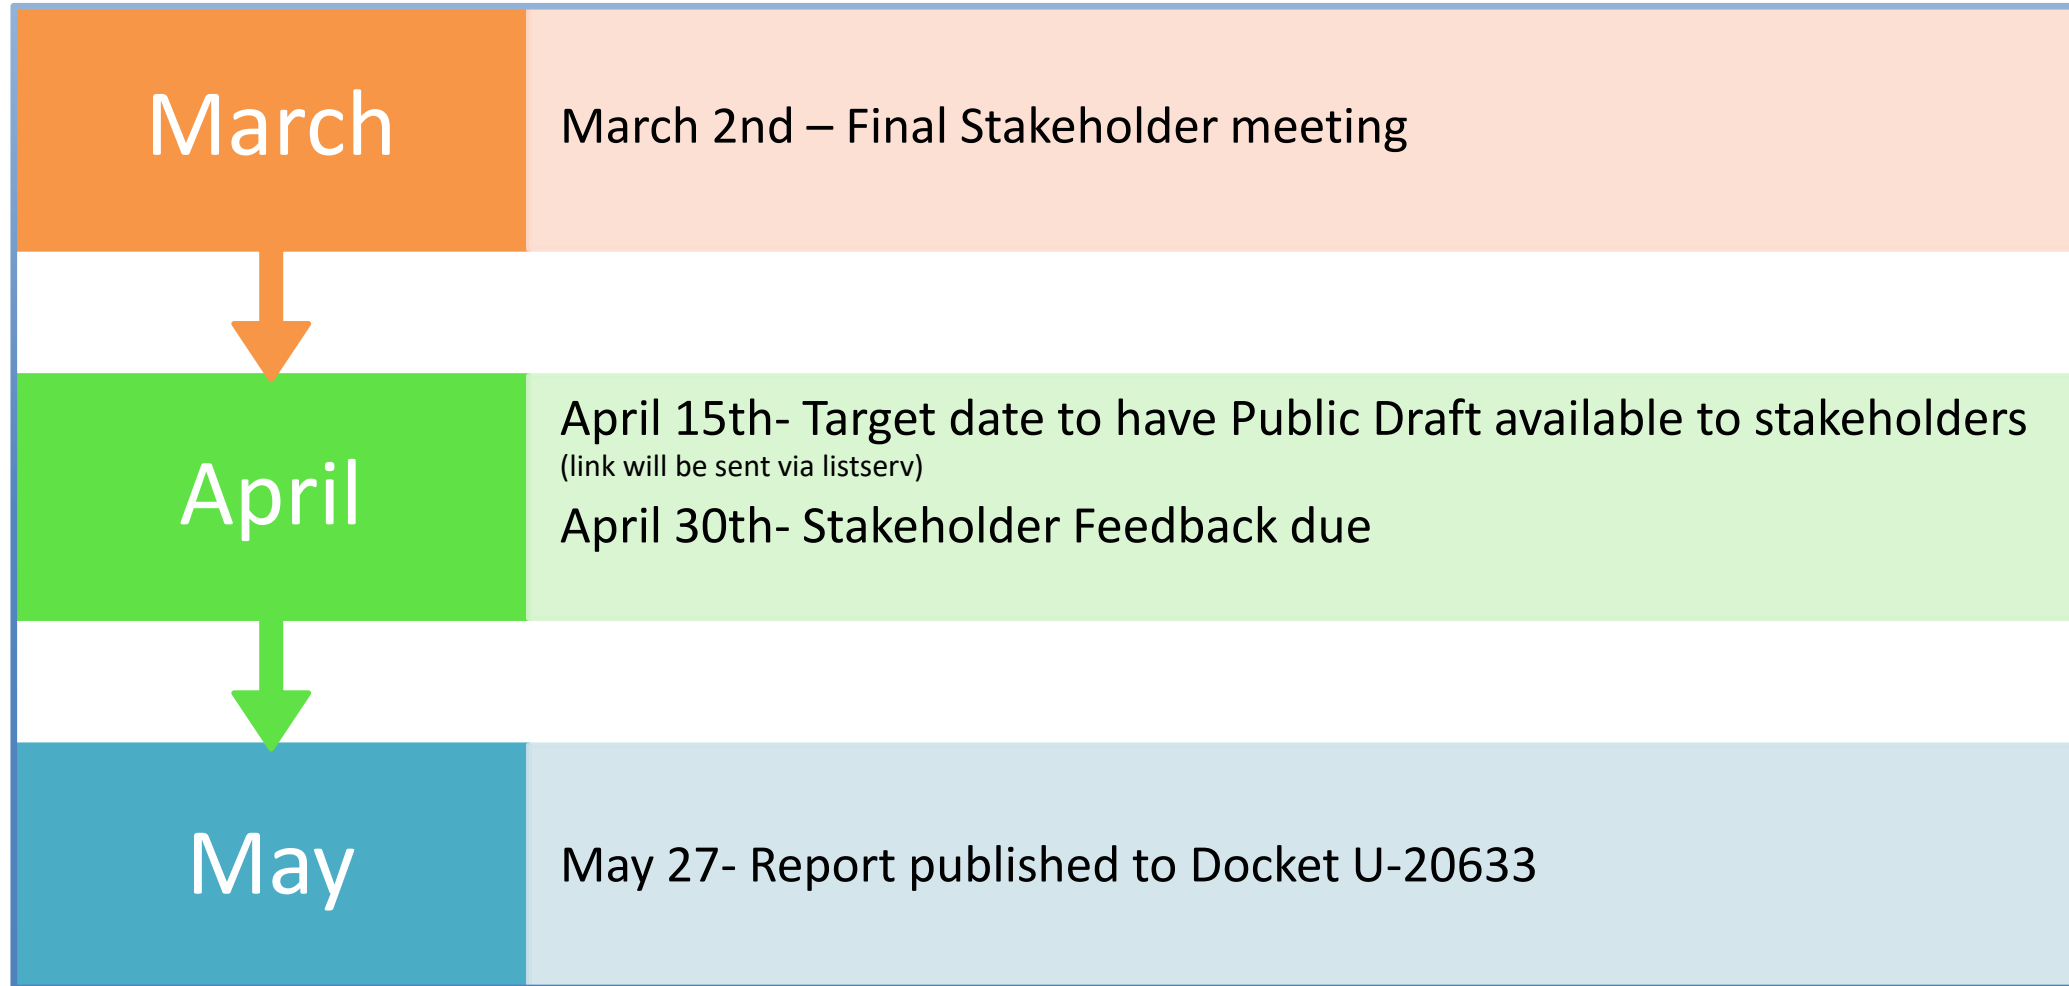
March

March 2nd – Final Stakeholder meeting

April

April 15th- Target date to have Public Draft available to stakeholders (link will be sent via listserv)

April 30th- Stakeholder Feedback due

May

May 27- Report published to Docket U-20633